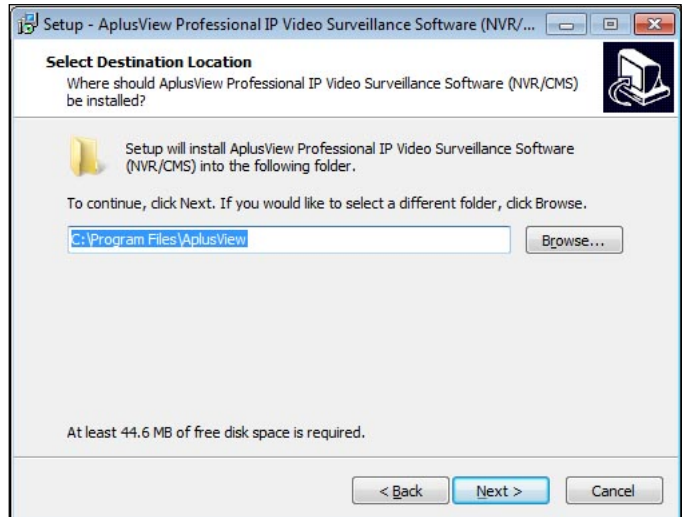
Setup - AplusView Professional IP Video Surveillance Software (NVR/...

Select Destination Location

Where should AplusView Professional IP Video Surveillance Software (NVR/CMS) be installed?

Setup will install AplusView Professional IP Video Surveillance Software (NVR/CMS) into the following folder.

To continue, click Next. If you would like to select a different folder, click Browse.

C:\Program Files\AplusView

Browse...

At least 44.6 MB of free disk space is required.

< Back

Next >

Cancel